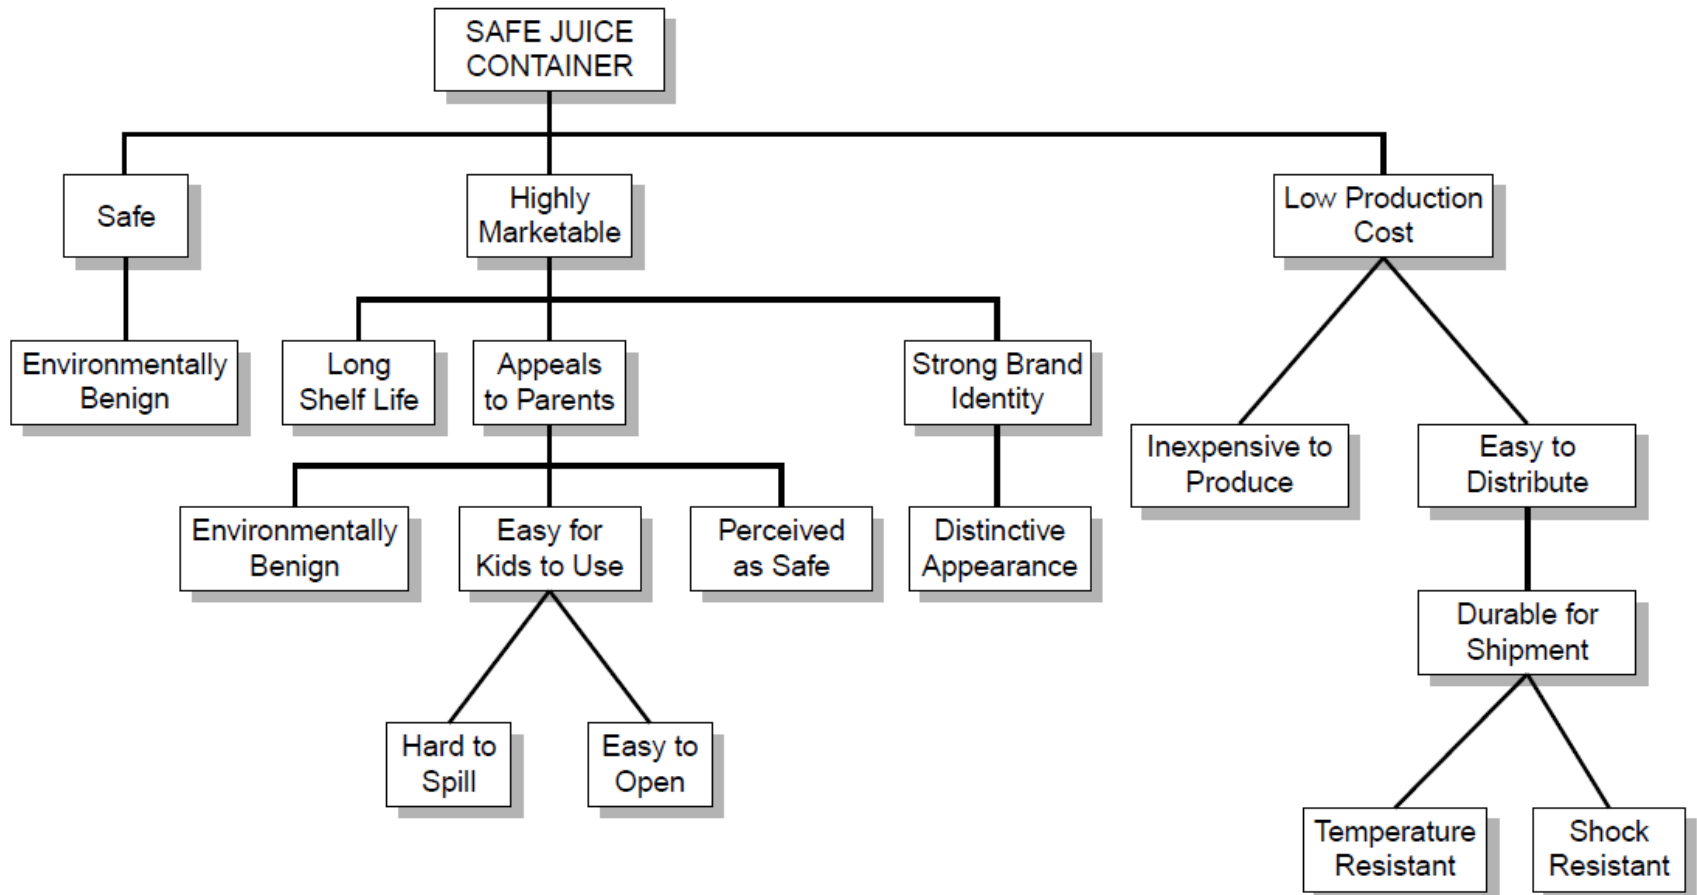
SAFE JUICE CONTAINER

Safe

Environmentally Benign

Highly Marketable

Long Shelf Life

Appeals to Parents

Environmentally Benign

Easy for Kids to Use

Hard to Spill

Easy to Open

Perceived as Safe

Strong Brand Identity

Distinctive Appearance

Low Production Cost

Inexpensive to Produce

Easy to Distribute

Durable for Shipment

Temperature Resistant

Shock Resistant